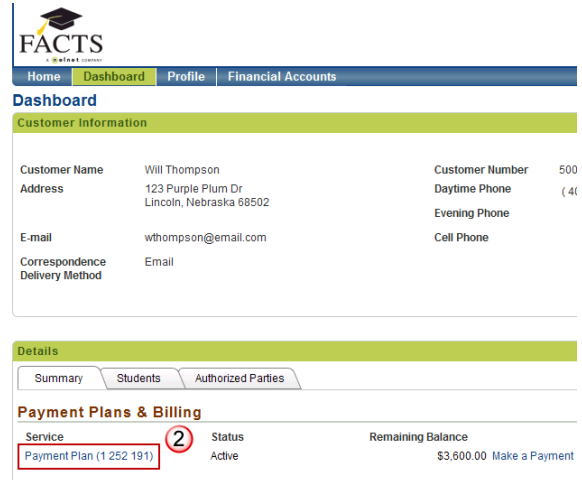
FACTS
A nelnet COMPANY

Home | Dashboard | Profile | Financial Accounts

Dashboard

Customer Information

| Customer Name | Will Thompson | Customer Number | 500 |
|---|---|---|---|
| Address | 123 Purple Plum Dr Lincoln, Nebraska 68502 | Daytime Phone | ( 40 |
| | | Evening Phone | |
| E-mail | wthompson@email.com | Cell Phone | |
| Correspondence Delivery Method | Email | | |

Details

Summary | Students | Authorized Parties

Payment Plans & Billing

2

| Service | Status | Remaining Balance | |
|---|---|---|---|
| Payment Plan (1 252 191) | Active | $3,600.00 | Make a Payment |